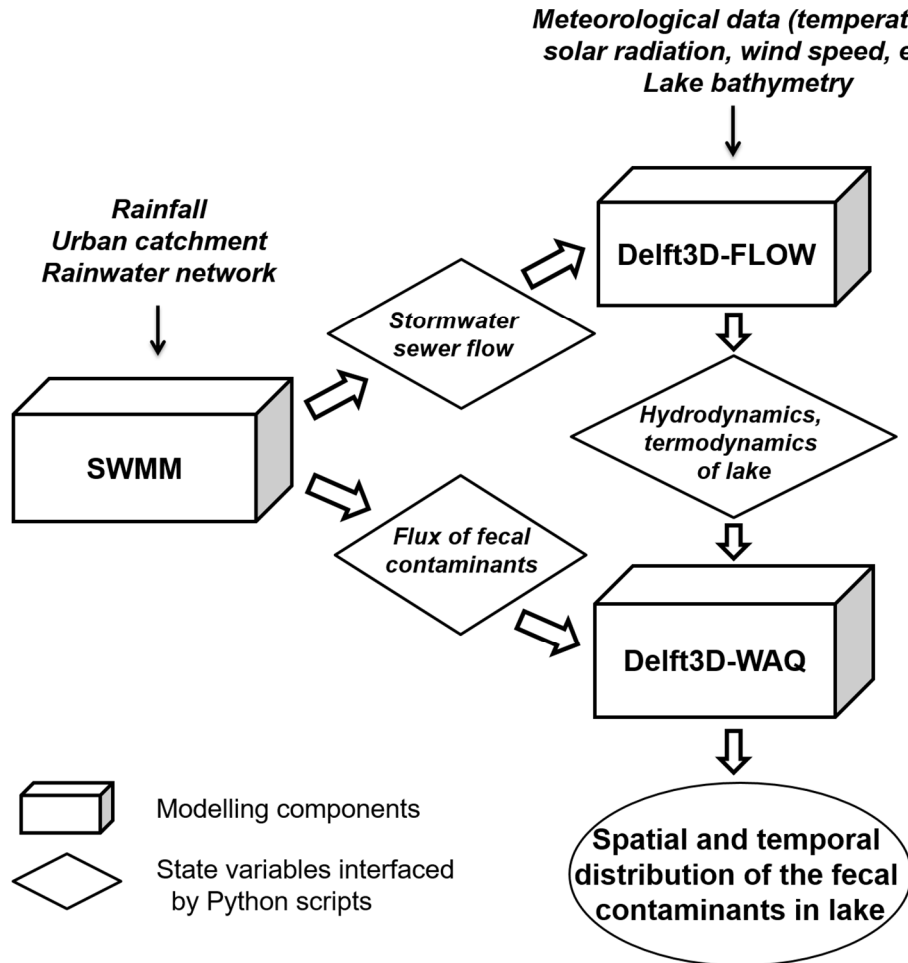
Meteorological data (temperat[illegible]
solar radiation, wind speed, e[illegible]
Lake bathymetry

Rainfall
Urban catchment
Rainwater network

Delft3D-FLOW

Stormwater sewer flow

SWMM

Hydrodynamics, termodynamics of lake

Flux of fecal contaminants

Delft3D-WAQ

Modelling components

State variables interfaced by Python scripts

Spatial and temporal distribution of the fecal contaminants in lake